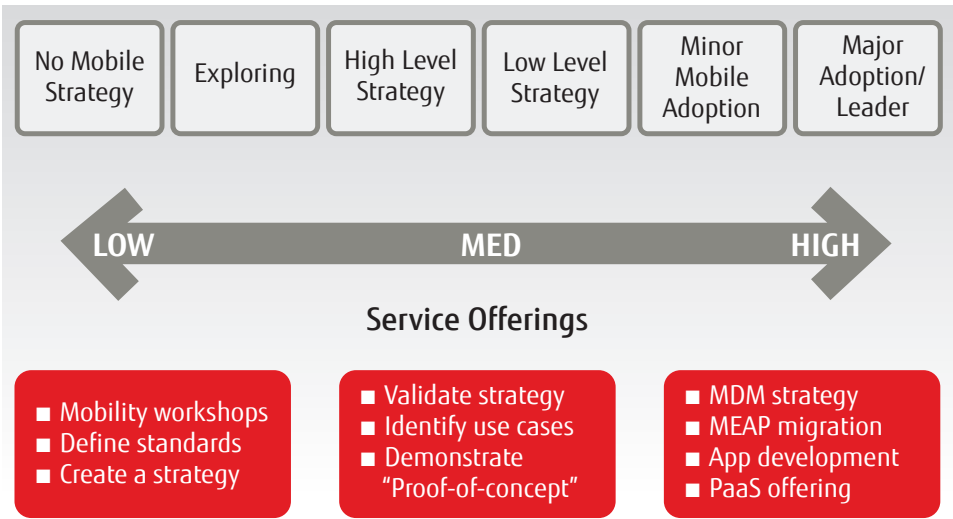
No Mobile Strategy

Exploring

High Level Strategy

Low Level Strategy

Minor Mobile Adoption

Major Adoption/ Leader

LOW

MED

HIGH

Service Offerings

■ Mobility workshops
■ Define standards
■ Create a strategy

■ Validate strategy
■ Identify use cases
■ Demonstrate "Proof-of-concept"

■ MDM strategy
■ MEAP migration
■ App development
■ PaaS offering